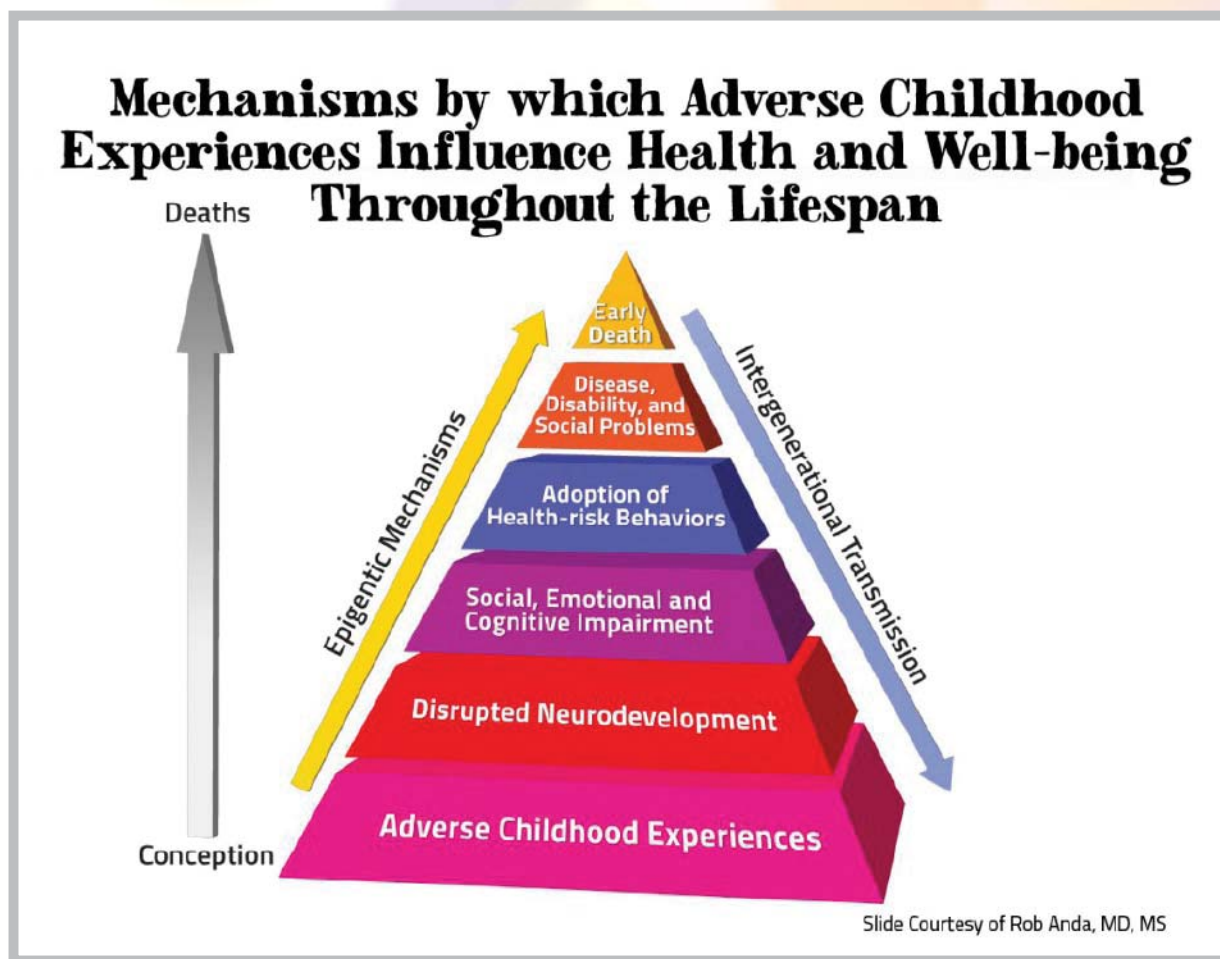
Mechanisms by which Adverse Childhood Experiences Influence Health and Well-being Throughout the Lifespan

Deaths

Early Death

Disease, Disability, and Social Problems

Adoption of Health-risk Behaviors

Social, Emotional and Cognitive Impairment

Disrupted Neurodevelopment

Adverse Childhood Experiences

Epigentic Mechanisms

Intergenerational Transmission

Conception

Slide Courtesy of Rob Anda, MD, MS